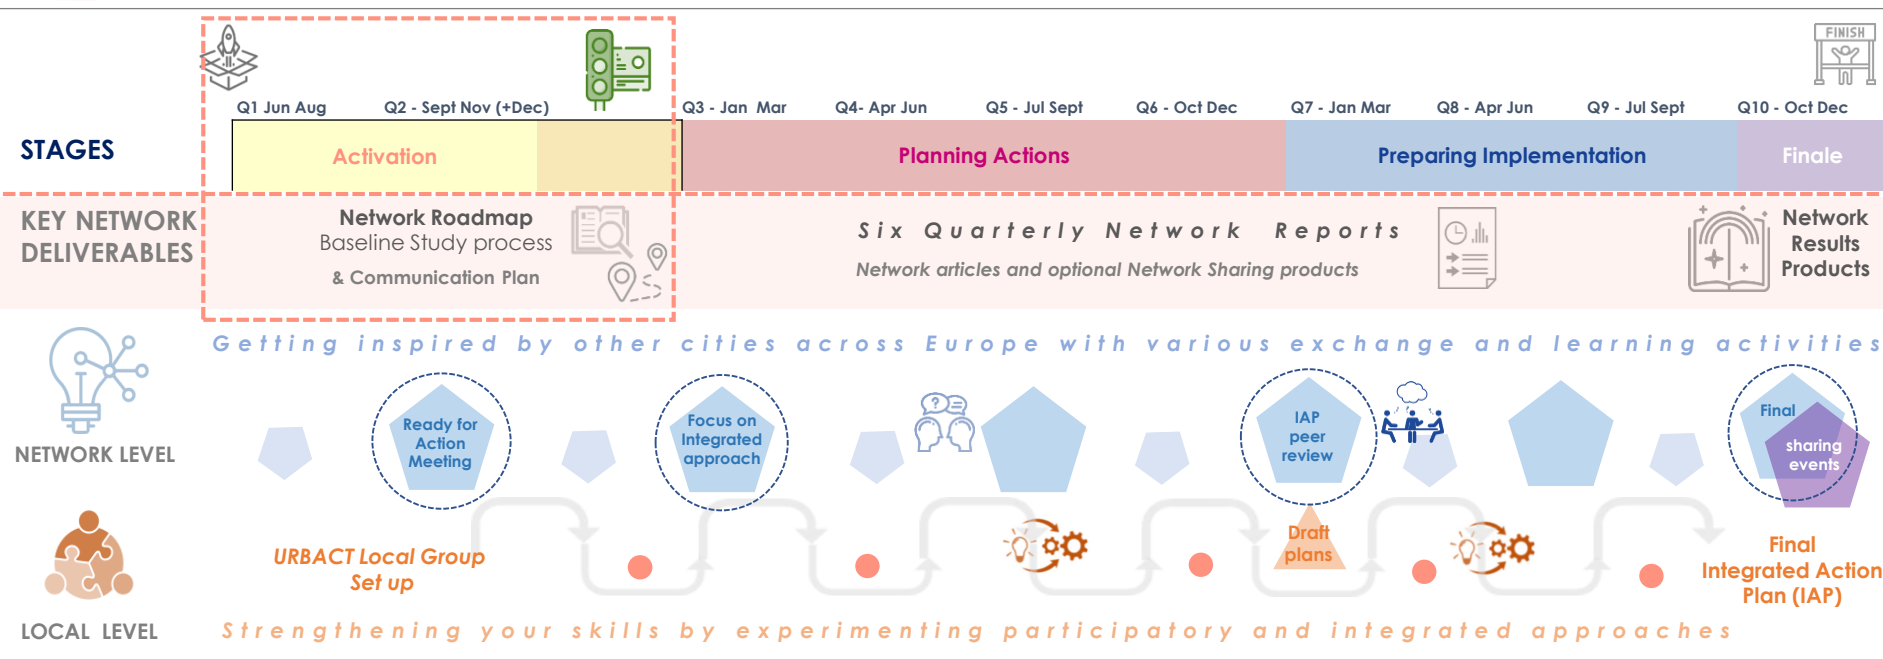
FINISH

Q1 Jun Aug Q2 - Sept Nov (+Dec) Q3 - Jan Mar Q4- Apr Jun Q5 - Jul Sept Q6 - Oct Dec Q7 - Jan Mar Q8 - Apr Jun Q9 - Jul Sept Q10 - Oct Dec

STAGES

Activation

Planning Actions

Preparing Implementation

Finale

KEY NETWORK DELIVERABLES

Network Roadmap
Baseline Study process
& Communication Plan

Six Quarterly Network Reports
Network articles and optional Network Sharing products

Network Results Products

Getting inspired by other cities across Europe with various exchange and learning activities

NETWORK LEVEL

Ready for Action Meeting

Focus on Integrated approach

IAP peer review

Final sharing events

URBACT Local Group Set up

Draft plans

Final Integrated Action Plan (IAP)

LOCAL LEVEL

Strengthening your skills by experimenting participatory and integrated approaches